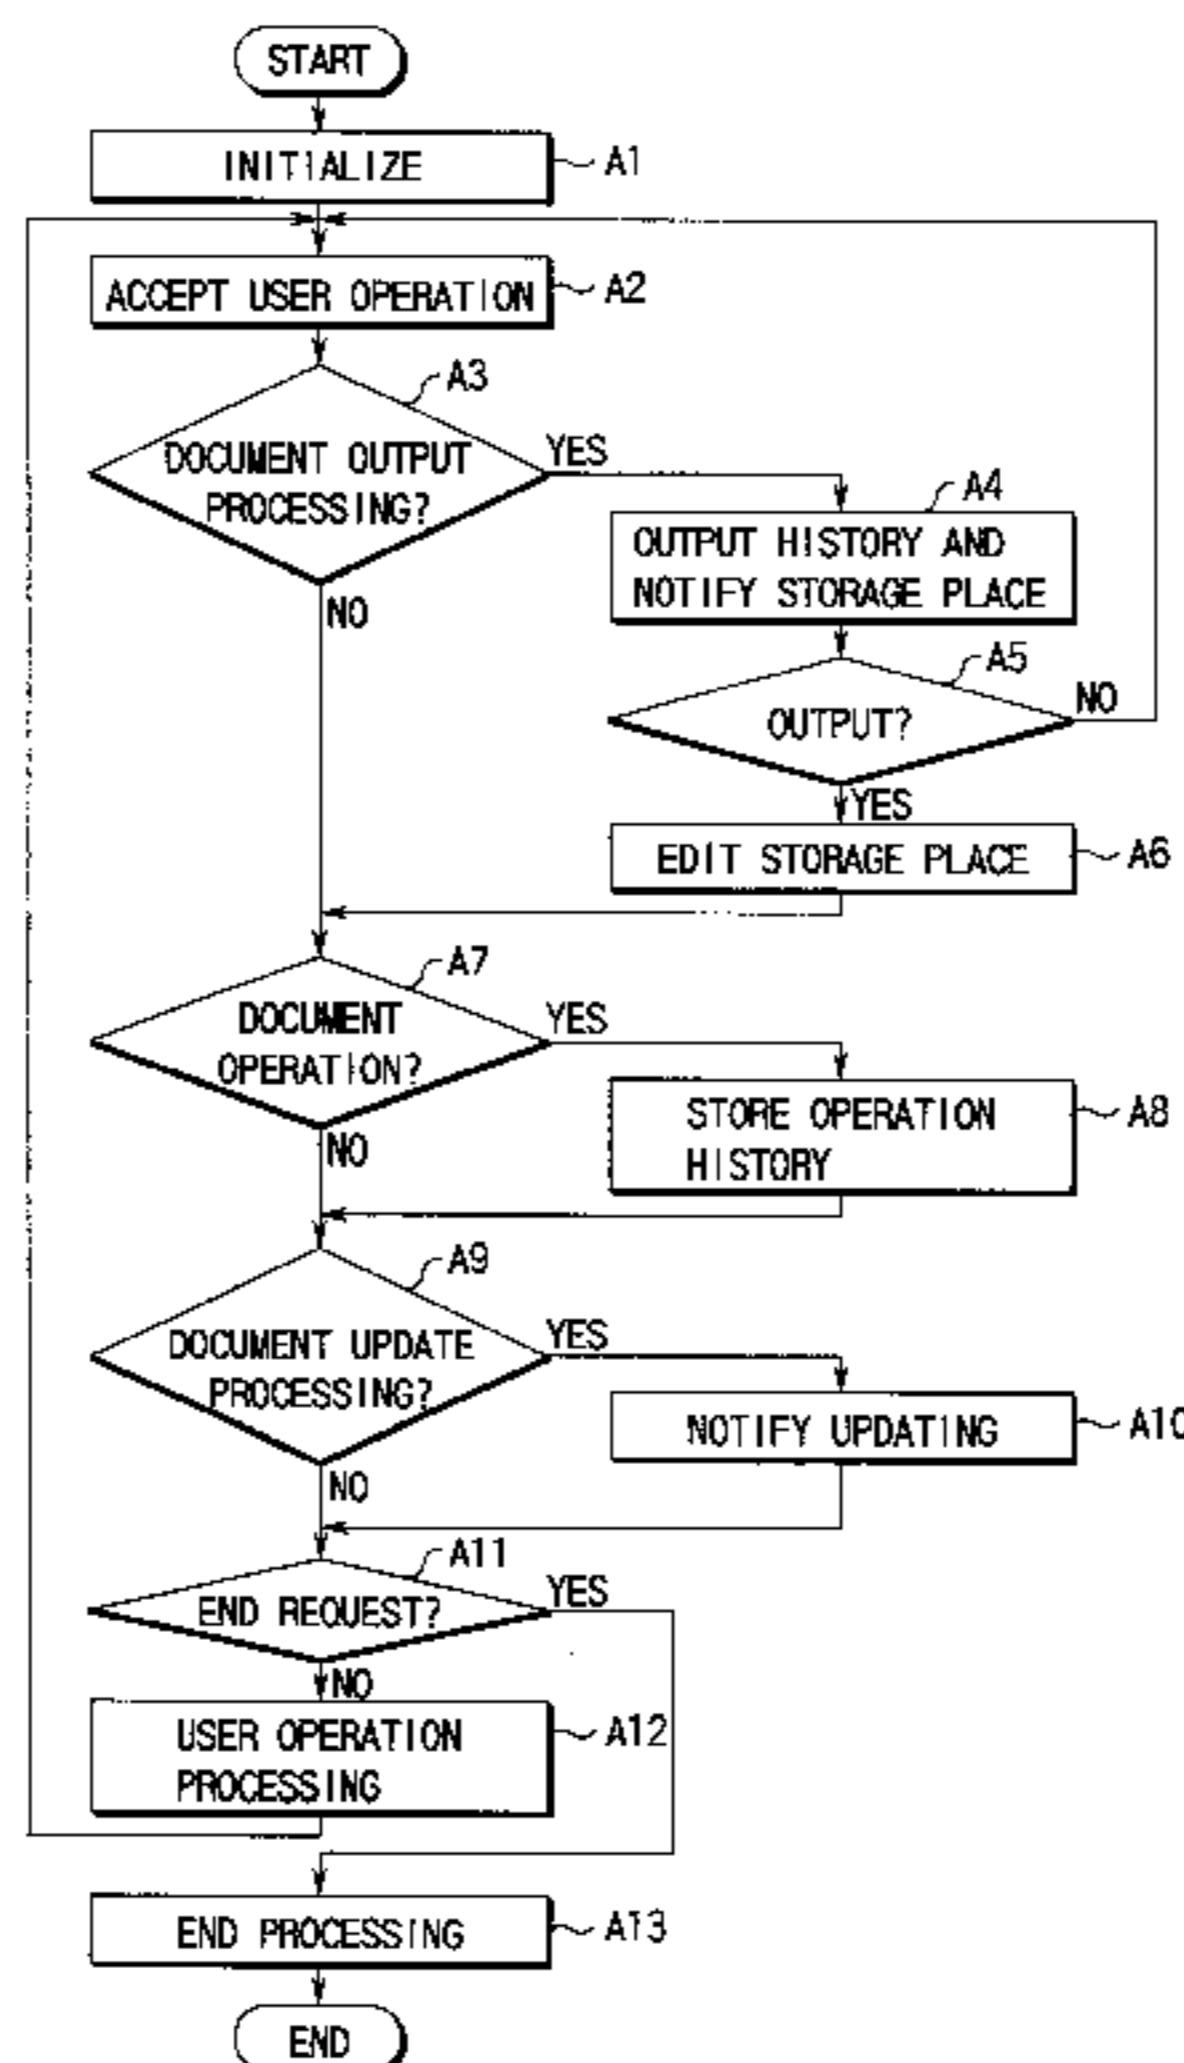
START

INITIALIZE
A1

ACCEPT USER OPERATION
A2

A3
DOCUMENT OUTPUT PROCESSING?
YES
NO

A4
OUTPUT HISTORY AND NOTIFY STORAGE PLACE

A5
OUTPUT?
NO
YES

EDIT STORAGE PLACE
A6

A7
DOCUMENT OPERATION?
YES
NO

STORE OPERATION HISTORY
A8

A9
DOCUMENT UPDATE PROCESSING?
YES
NO

NOTIFY UPDATING
A1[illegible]

A11
END REQUEST?
YES
NO

USER OPERATION PROCESSING
A12

END PROCESSING
A13

END